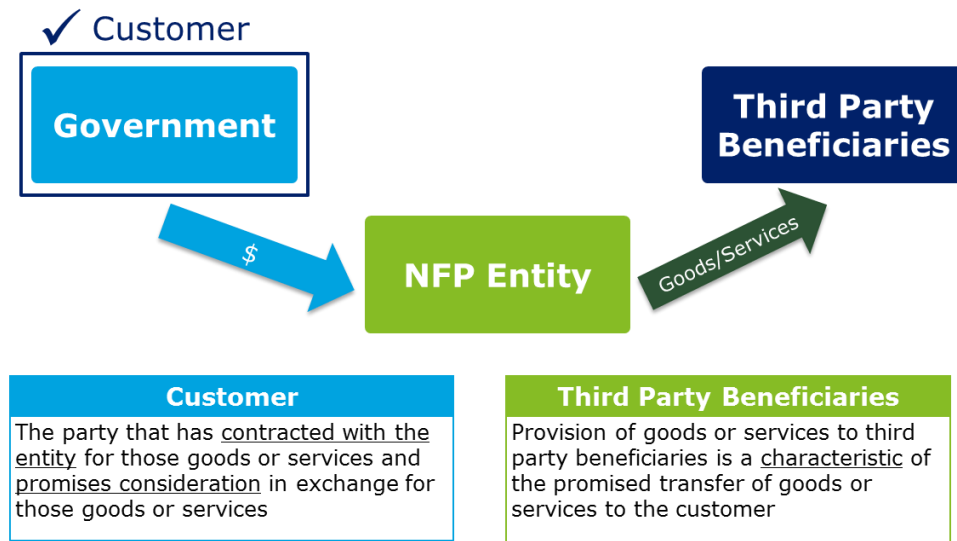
✓ Customer

Government

$

NFP Entity

Goods/Services

Third Party Beneficiaries

Customer

The party that has contracted with the entity for those goods or services and promises consideration in exchange for those goods or services

Third Party Beneficiaries

Provision of goods or services to third party beneficiaries is a characteristic of the promised transfer of goods or services to the customer